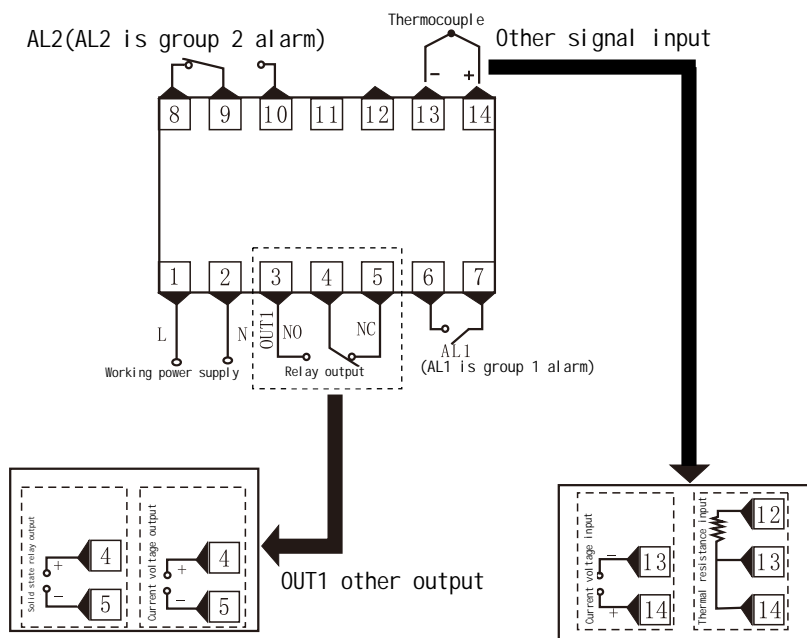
AL2(AL2 is group 2 alarm)

Thermocouple

Other signal input

8 9 10 11 12 13 14

- +

1 2 3 4 5 6 7

L

N

OUT1

NO

NC

AL1

(AL1 is group 1 alarm)

Working power supply

Relay output

Solid state relay output

+ 4

- 5

Current voltage output

+ 4

- 5

OUT1 other output

Current voltage input

- 13

+ 14

Thermal resistance input

12

13

14